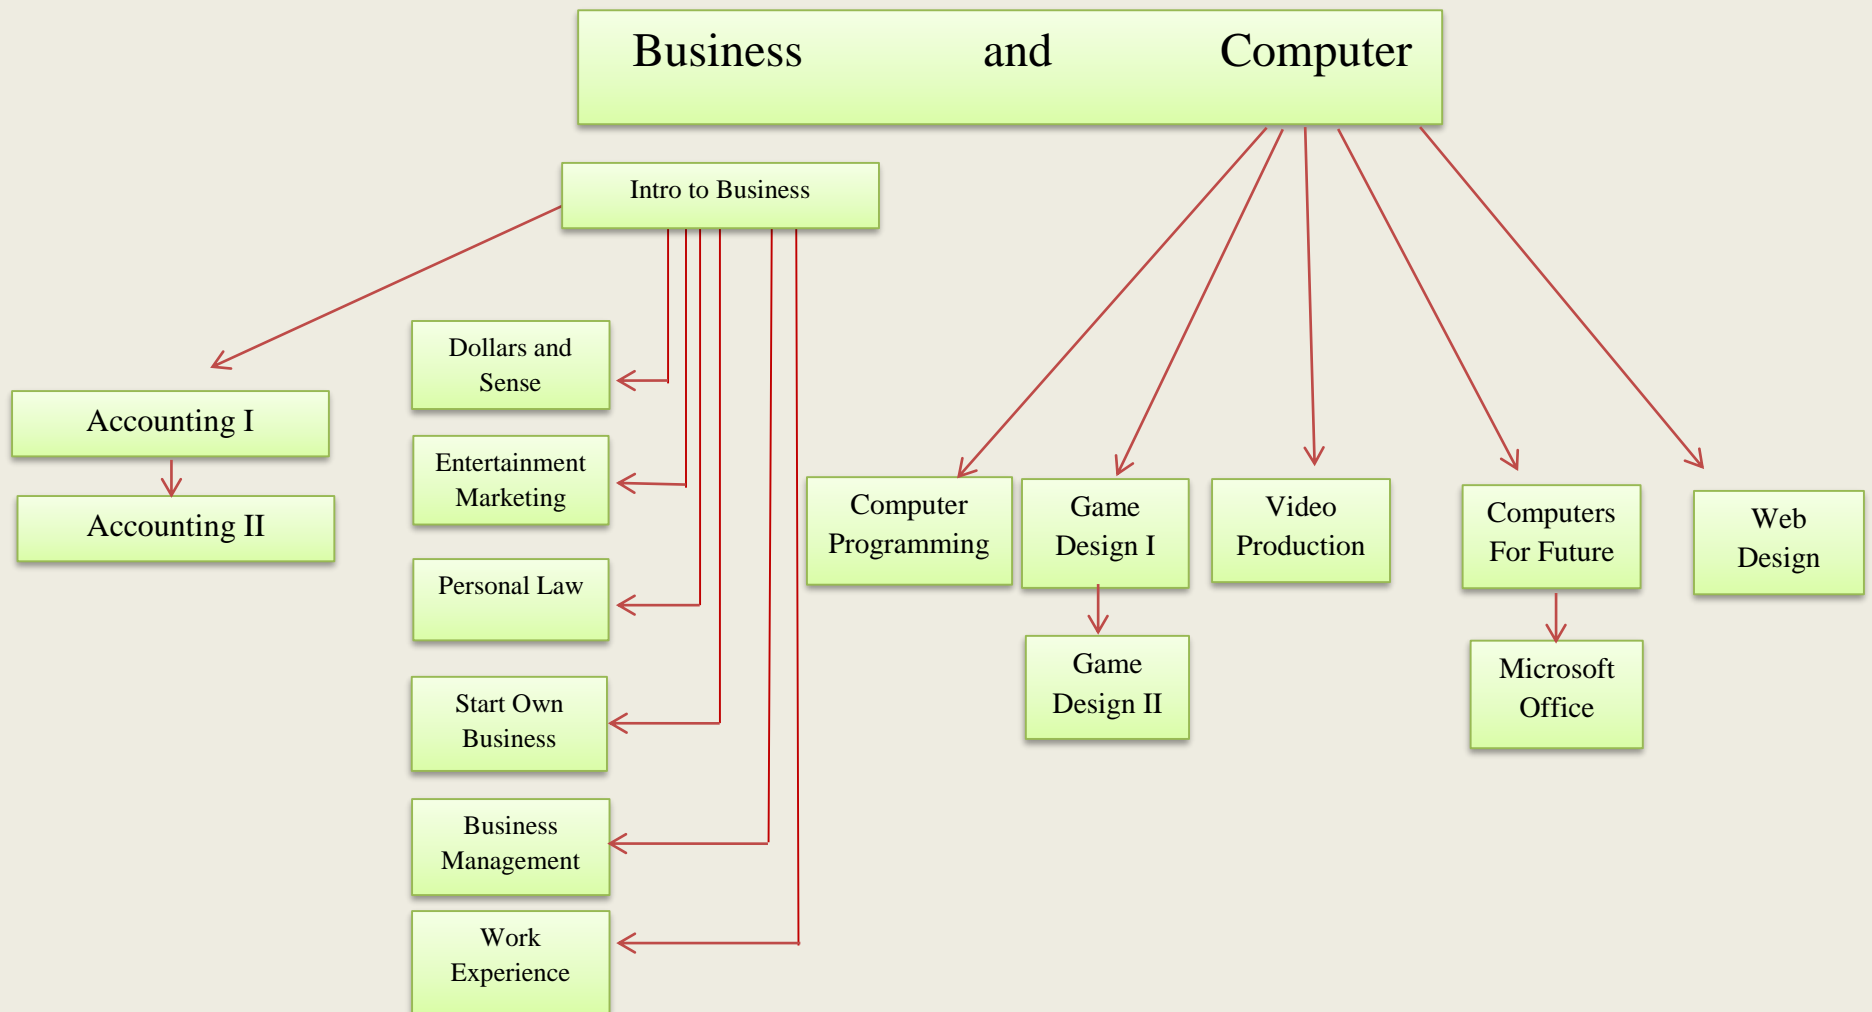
Business and Computer

Intro to Business

Accounting I

Accounting II

Dollars and Sense

Entertainment Marketing

Personal Law

Start Own Business

Business Management

Work Experience

Computer Programming

Game Design I

Game Design II

Video Production

Computers For Future

Microsoft Office

Web Design